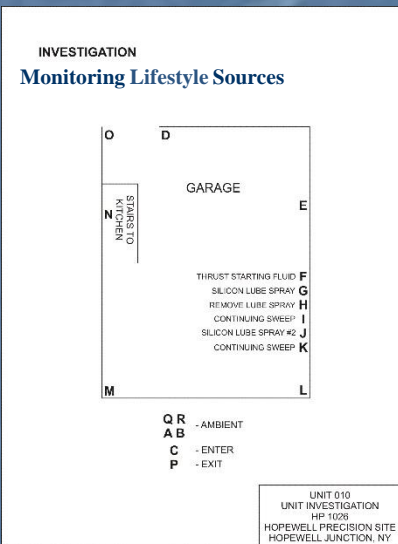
INVESTIGATION

Monitoring Lifestyle Sources

O

D

GARAGE

E

STAIRS TO KITCHEN

N

THRUST STARTING FLUID F
SILICON LUBE SPRAY G
REMOVE LUBE SPRAY H
CONTINUING SWEEP I
SILICON LUBE SPRAY #2 J
CONTINUING SWEEP K

M

L

Q R
A B - AMBIENT
C - ENTER
P - EXIT

UNIT 010
UNIT INVESTIGATION
HP 1026
HOPEWELL PRECISION SITE
HOPEWELL JUNCTION, NY